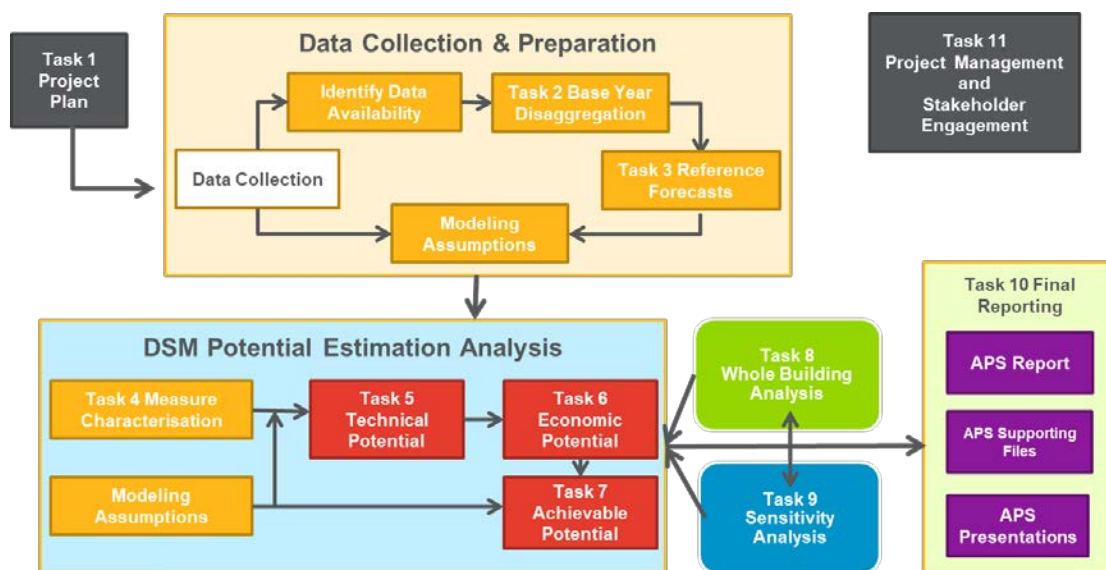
Task 1
Project
Plan

Data Collection & Preparation

Identify Data Availability

Task 2 Base Year Disaggregation

Data Collection

Task 3 Reference Forecasts

Modeling Assumptions

Task 11
Project Management and Stakeholder Engagement

DSM Potential Estimation Analysis

Task 4 Measure Characterisation

Task 5 Technical Potential

Task 6 Economic Potential

Modeling Assumptions

Task 7 Achievable Potential

Task 8 Whole Building Analysis

Task 9 Sensitivity Analysis

Task 10 Final Reporting

APS Report

APS Supporting Files

APS Presentations